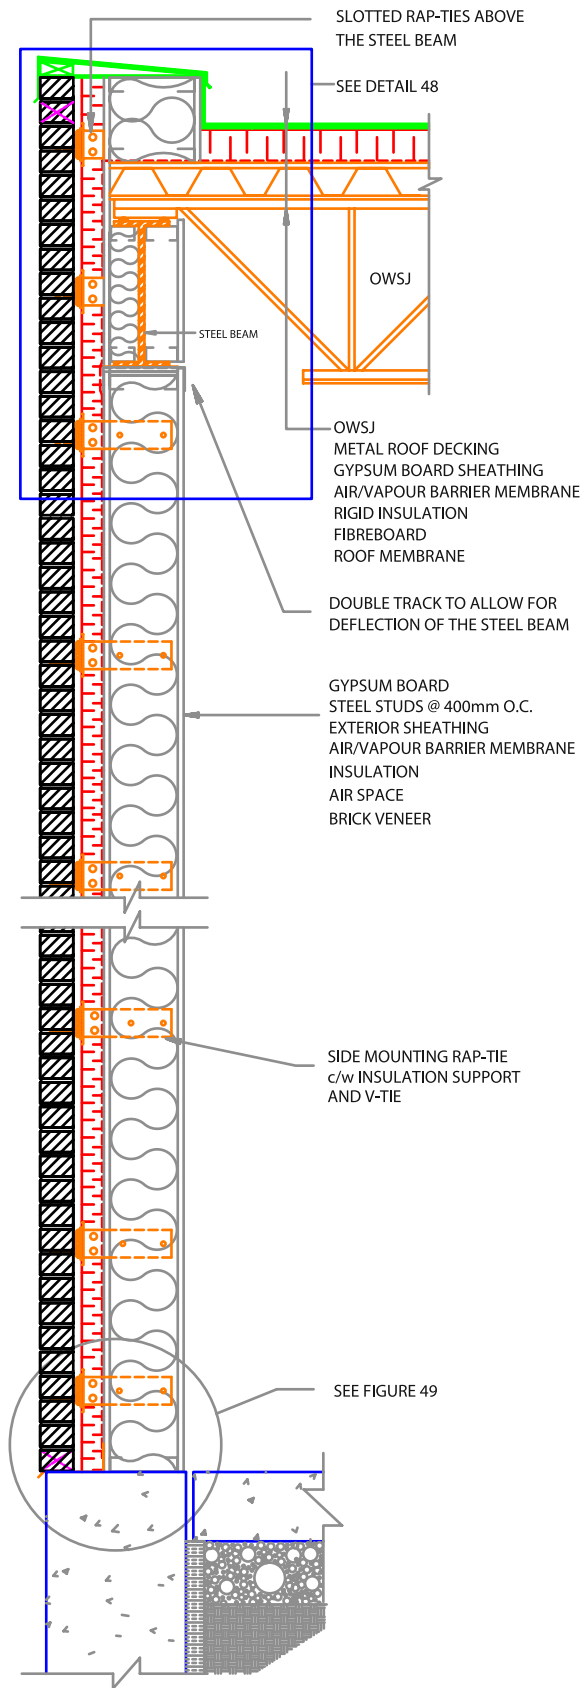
SLOTTED RAP-TIES ABOVE THE STEEL BEAM

SEE DETAIL 48

OWSJ

STEEL BEAM

OWSJ
METAL ROOF DECKING
GYPSUM BOARD SHEATHING
AIR/VAPOUR BARRIER MEMBRANE
RIGID INSULATION
FIBREBOARD
ROOF MEMBRANE

DOUBLE TRACK TO ALLOW FOR DEFLECTION OF THE STEEL BEAM

GYPSUM BOARD
STEEL STUDS @ 400mm O.C.
EXTERIOR SHEATHING
AIR/VAPOUR BARRIER MEMBRANE
INSULATION
AIR SPACE
BRICK VENEER

SIDE MOUNTING RAP-TIE
c/w INSULATION SUPPORT
AND V-TIE

SEE FIGURE 49